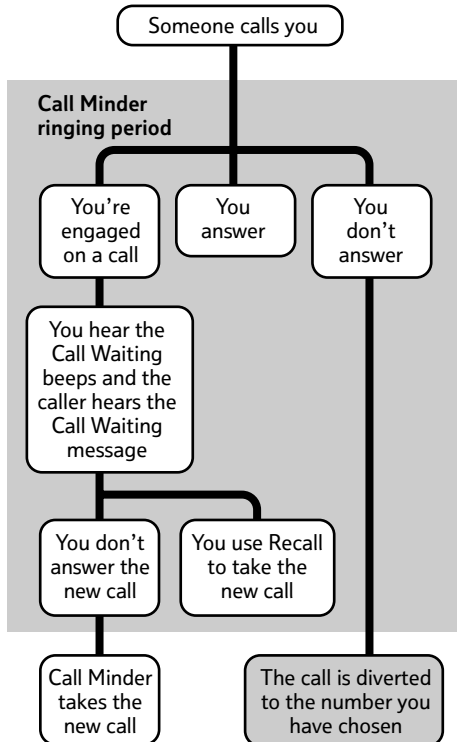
Someone calls you

Call Minder ringing period

You're engaged on a call

You answer

You don't answer

You hear the Call Waiting beeps and the caller hears the Call Waiting message

You don't answer the new call

You use Recall to take the new call

Call Minder takes the new call

The call is diverted to the number you have chosen